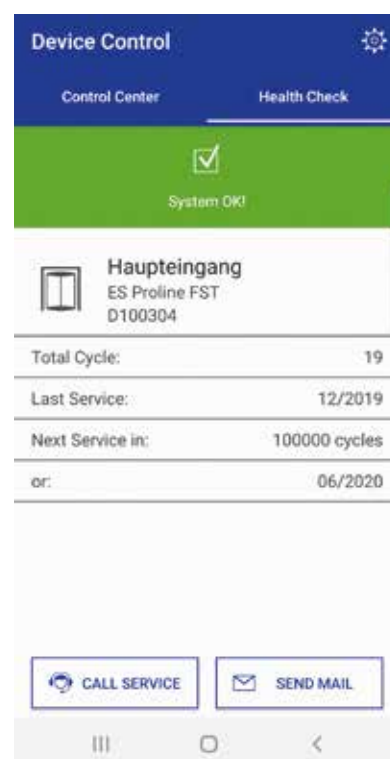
Device Control

Control Center

Health Check

System OK!

Haupteingang
ES Proline FST
D100304

| Total Cycle: | 19 |
|---|---|
| Last Service: | 12/2019 |
| Next Service in: | 100000 cycles |
| or: | 06/2020 |

CALL SERVICE

SEND MAIL